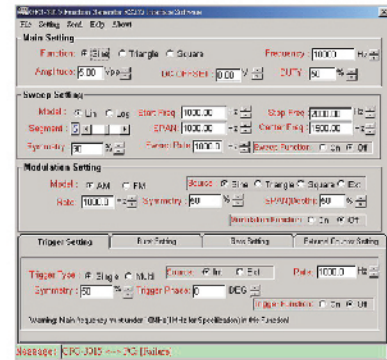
CFG-3.3 V Function Generator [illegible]
File Setting Send Help About

Main Setting
Function: Sine Triangle Square Frequency: 1000.0 Hz
Amplitude: 5.00 Vpp DC OFFSET: 0 V DUTY: 50 %

Sweep Setting
Mode: Lin Log Start Freq: 1000.00 Hz Stop Freq: 2000.00 Hz
Segment: 3 SPAN: 1000.00 Hz Center Freq: 1500.00 Hz
Symmetry: 50 % Sweep Rate: 1000.0 Hz Sweep Function: On Off

Modulation Setting
Model: AM FM Source: Sine Triangle Square Ext
Rate: 1000.0 Hz Symmetry: 50 % SPAN/Depth: 50 %
Modulation Function: On Off

Trigger Setting | Burst Setting | Gate Setting | External Counter Setting

Trigger Type: Single Multi Source: Int Ext Rate: 1000.0 Hz
Symmetry: 50 % Trigger Phase: 0 DEG
Trigger Function: On Off
Warning: Main frequency must under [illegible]

Message: CFG-3015 <--> PC [Failure]